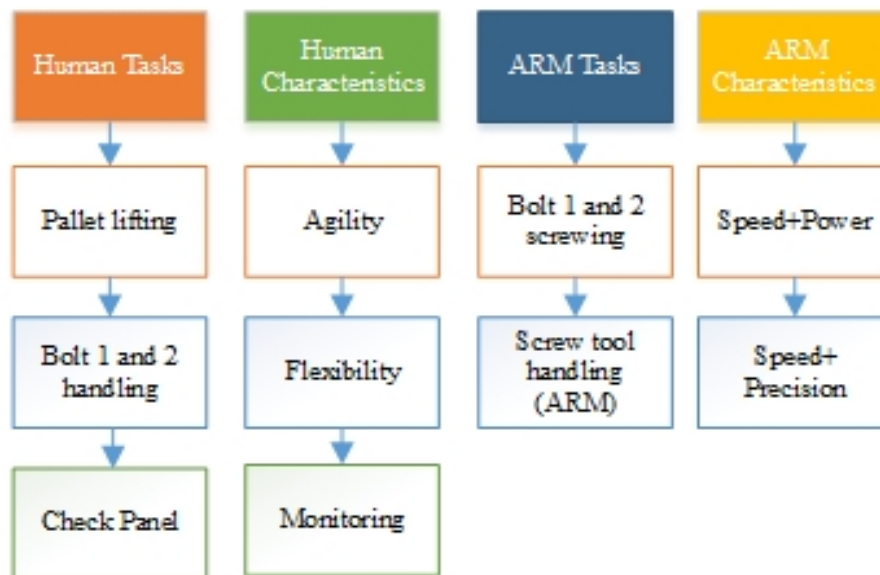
Human Tasks

Pallet lifting

Bolt 1 and 2 handling

Check Panel

Human Characteristics

Agility

Flexibility

Monitoring

ARM Tasks

Bolt 1 and 2 screwing

Screw tool handling (ARM)

ARM Characteristics

Speed+Power

Speed+ Precision